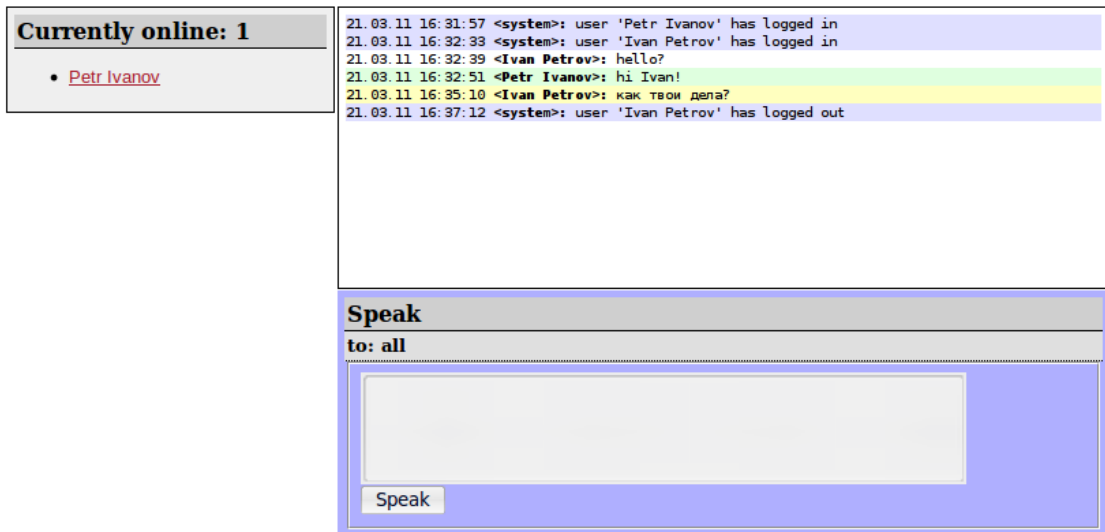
Currently online: 1

- Petr Ivanov

21.03.11 16:31:57 <system>: user 'Petr Ivanov' has logged in
21.03.11 16:32:33 <system>: user 'Ivan Petrov' has logged in
21.03.11 16:32:39 <Ivan Petrov>: hello?
21.03.11 16:32:51 <Petr Ivanov>: hi Ivan!
21.03.11 16:35:10 <Ivan Petrov>: как твои дела?
21.03.11 16:37:12 <system>: user 'Ivan Petrov' has logged out

Speak

to: all

Speak